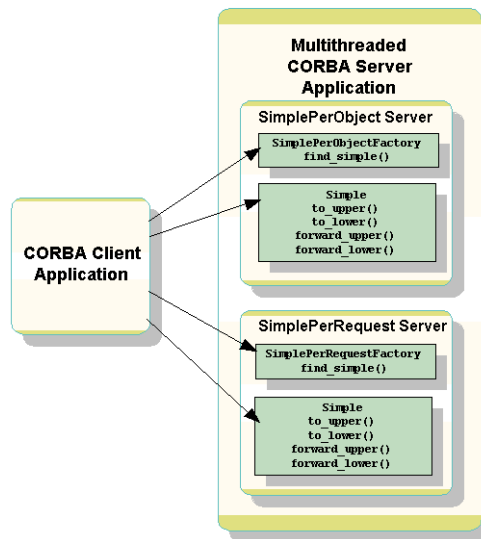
Multithreaded CORBA Server Application

SimplePerObject Server

SimplePerObjectFactory
find_simple()

Simple
to_upper()
to_lower()
forward_upper()
forward_lower()

CORBA Client Application

SimplePerRequest Server

SimplePerRequestFactory
find_simple()

Simple
to_upper()
to_lower()
forward_upper()
forward_lower()